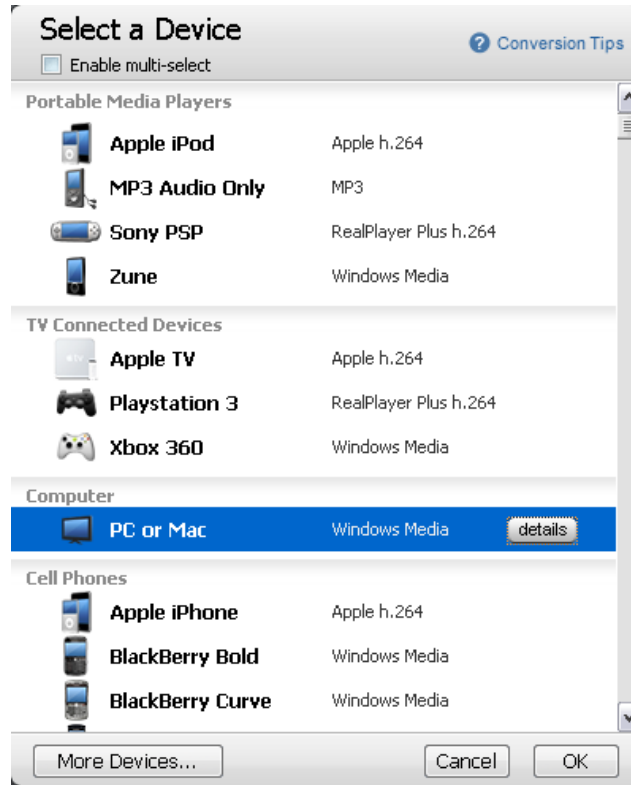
Select a Device

Enable multi-select

Conversion Tips

Portable Media Players

| | |
|---|---|
| Apple iPod | Apple h.264 |
| MP3 Audio Only | MP3 |
| Sony PSP | RealPlayer Plus h.264 |
| Zune | Windows Media |

TV Connected Devices

| | |
|---|---|
| Apple TV | Apple h.264 |
| Playstation 3 | RealPlayer Plus h.264 |
| Xbox 360 | Windows Media |

Computer

| | | |
|---|---|---|
| PC or Mac | Windows Media | details |

Cell Phones

| | |
|---|---|
| Apple iPhone | Apple h.264 |
| BlackBerry Bold | Windows Media |
| BlackBerry Curve | Windows Media |

More Devices...

Cancel

OK